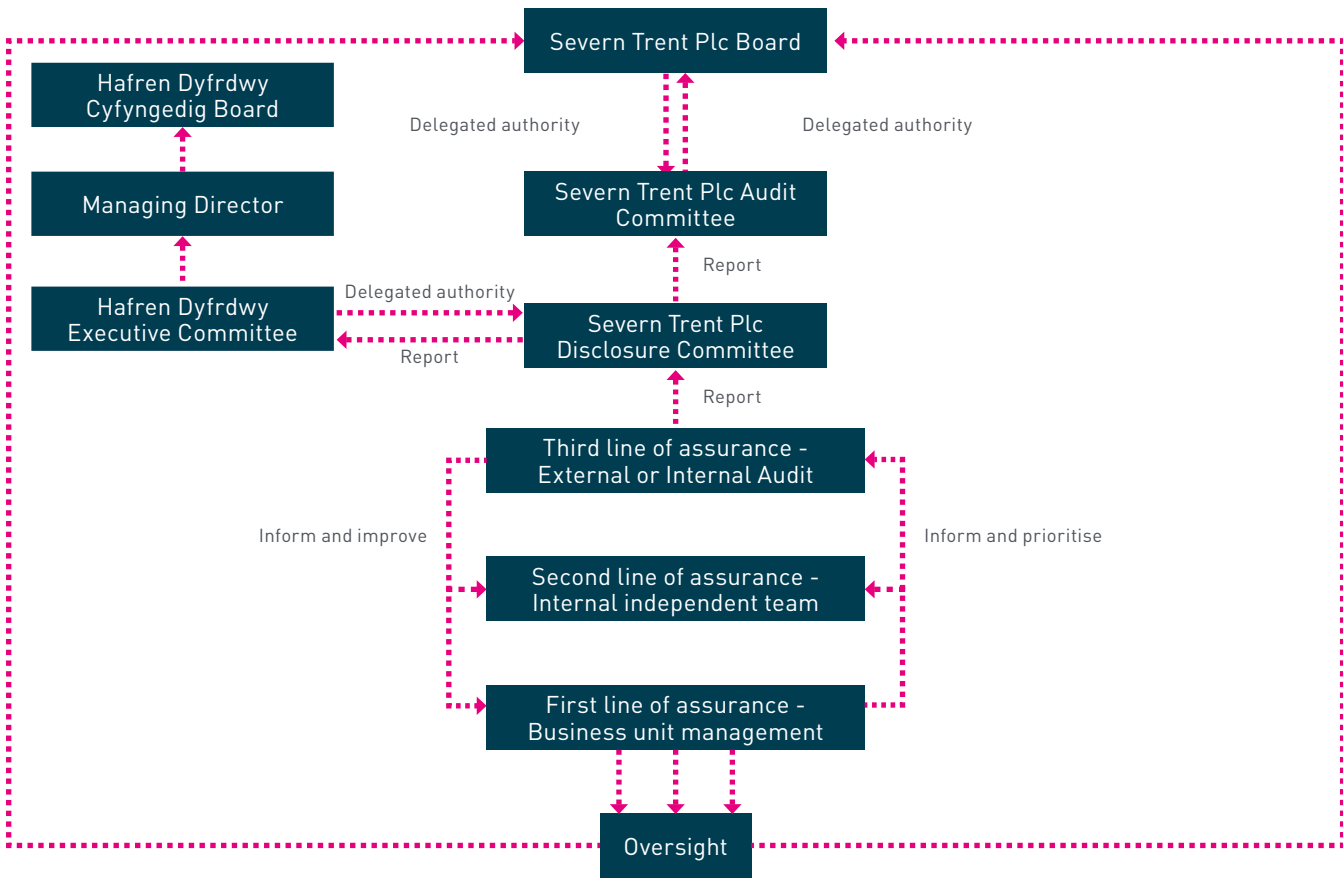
Severn Trent Plc Board

Hafren Dyfrdwy Cyfyngedig Board

Delegated authority

Delegated authority

Managing Director

Severn Trent Plc Audit Committee

Report

Hafren Dyfrdwy Executive Committee

Delegated authority

Severn Trent Plc Disclosure Committee

Report

Report

Third line of assurance - External or Internal Audit

Inform and improve

Inform and prioritise

Second line of assurance - Internal independent team

First line of assurance - Business unit management

Oversight